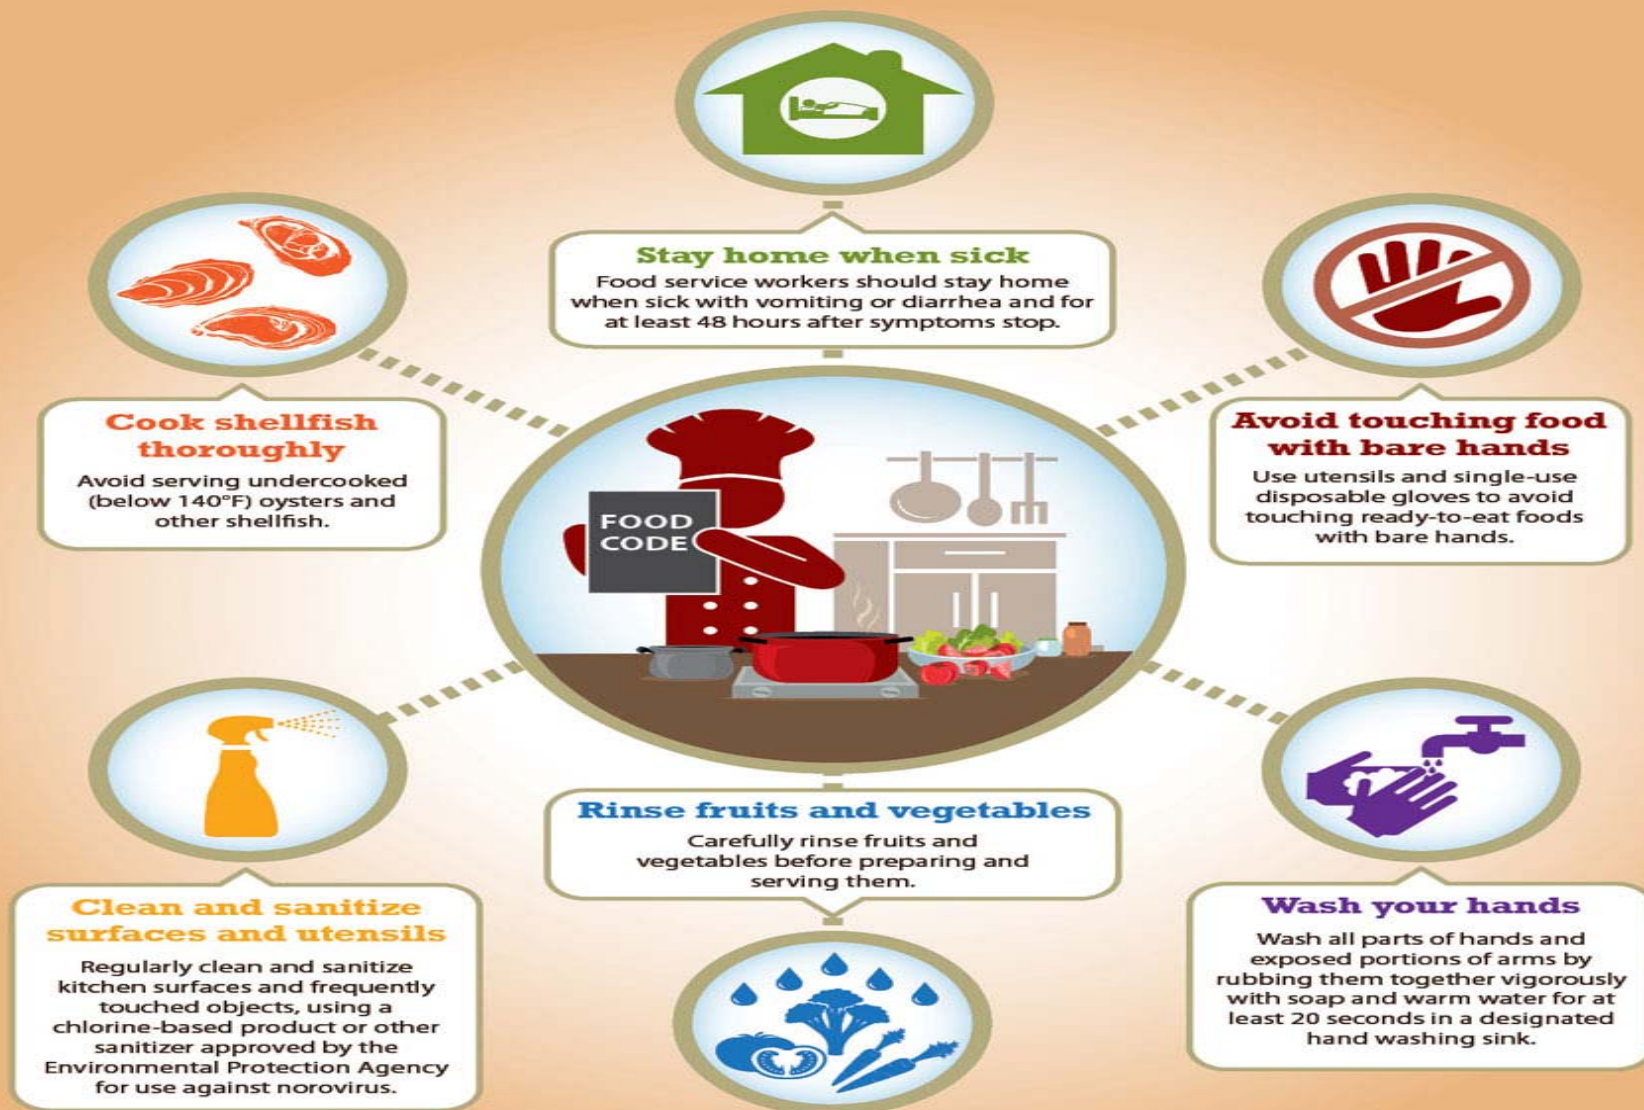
Stay home when sick

Food service workers should stay home when sick with vomiting or diarrhea and for at least 48 hours after symptoms stop.

Cook shellfish thoroughly

Avoid serving undercooked (below 140°F) oysters and other shellfish.

FOOD CODE

Avoid touching food with bare hands

Use utensils and single-use disposable gloves to avoid touching ready-to-eat foods with bare hands.

Rinse fruits and vegetables

Carefully rinse fruits and vegetables before preparing and serving them.

Clean and sanitize surfaces and utensils

Regularly clean and sanitize kitchen surfaces and frequently touched objects, using a chlorine-based product or other sanitizer approved by the Environmental Protection Agency for use against norovirus.

Wash your hands

Wash all parts of hands and exposed portions of arms by rubbing them together vigorously with soap and warm water for at least 20 seconds in a designated hand washing sink.